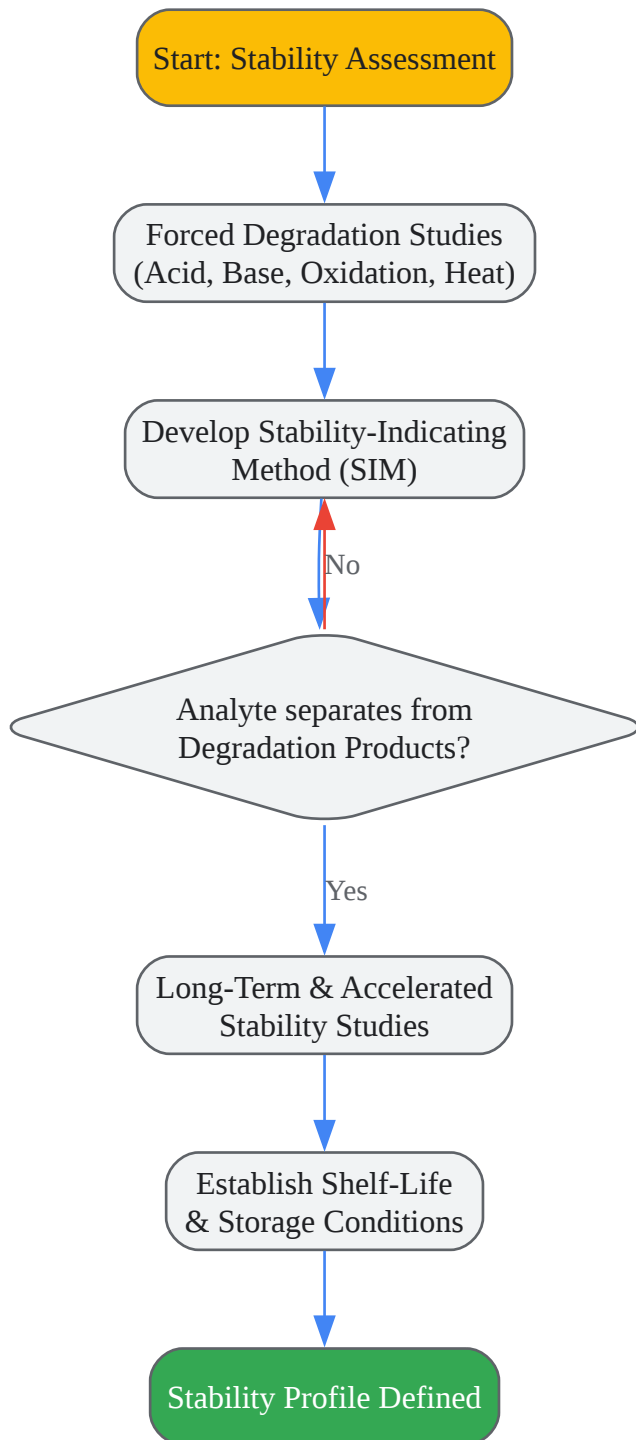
Start: Stability Assessment

Forced Degradation Studies (Acid, Base, Oxidation, Heat)

Develop Stability-Indicating Method (SIM)

No

Analyte separates from Degradation Products?

Yes

Long-Term & Accelerated Stability Studies

Establish Shelf-Life & Storage Conditions

Stability Profile Defined